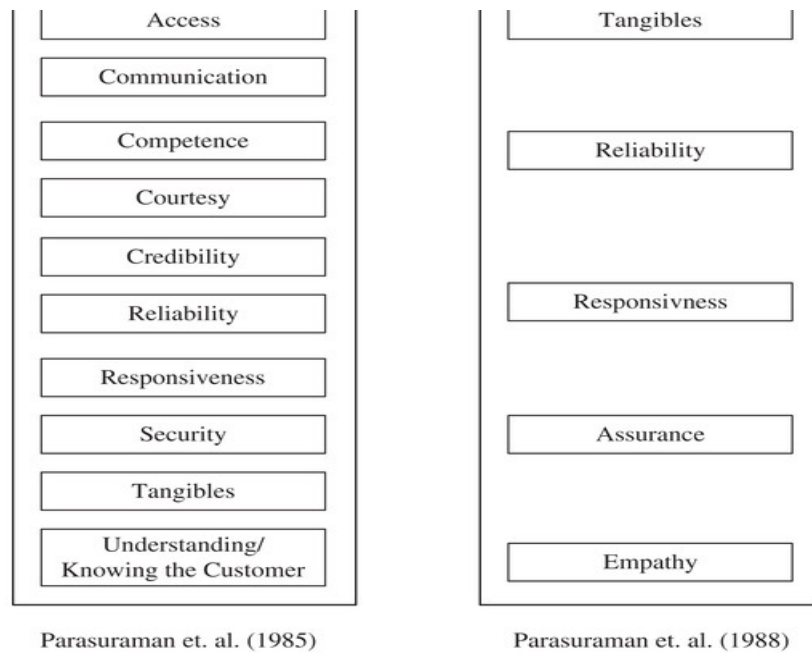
Access

Communication

Competence

Courtesy

Credibility

Reliability

Responsiveness

Security

Tangibles

Understanding/
Knowing the Customer

Parasuraman et. al. (1985)

Tangibles

Reliability

Responsivness

Assurance

Empathy

Parasuraman et. al. (1988)